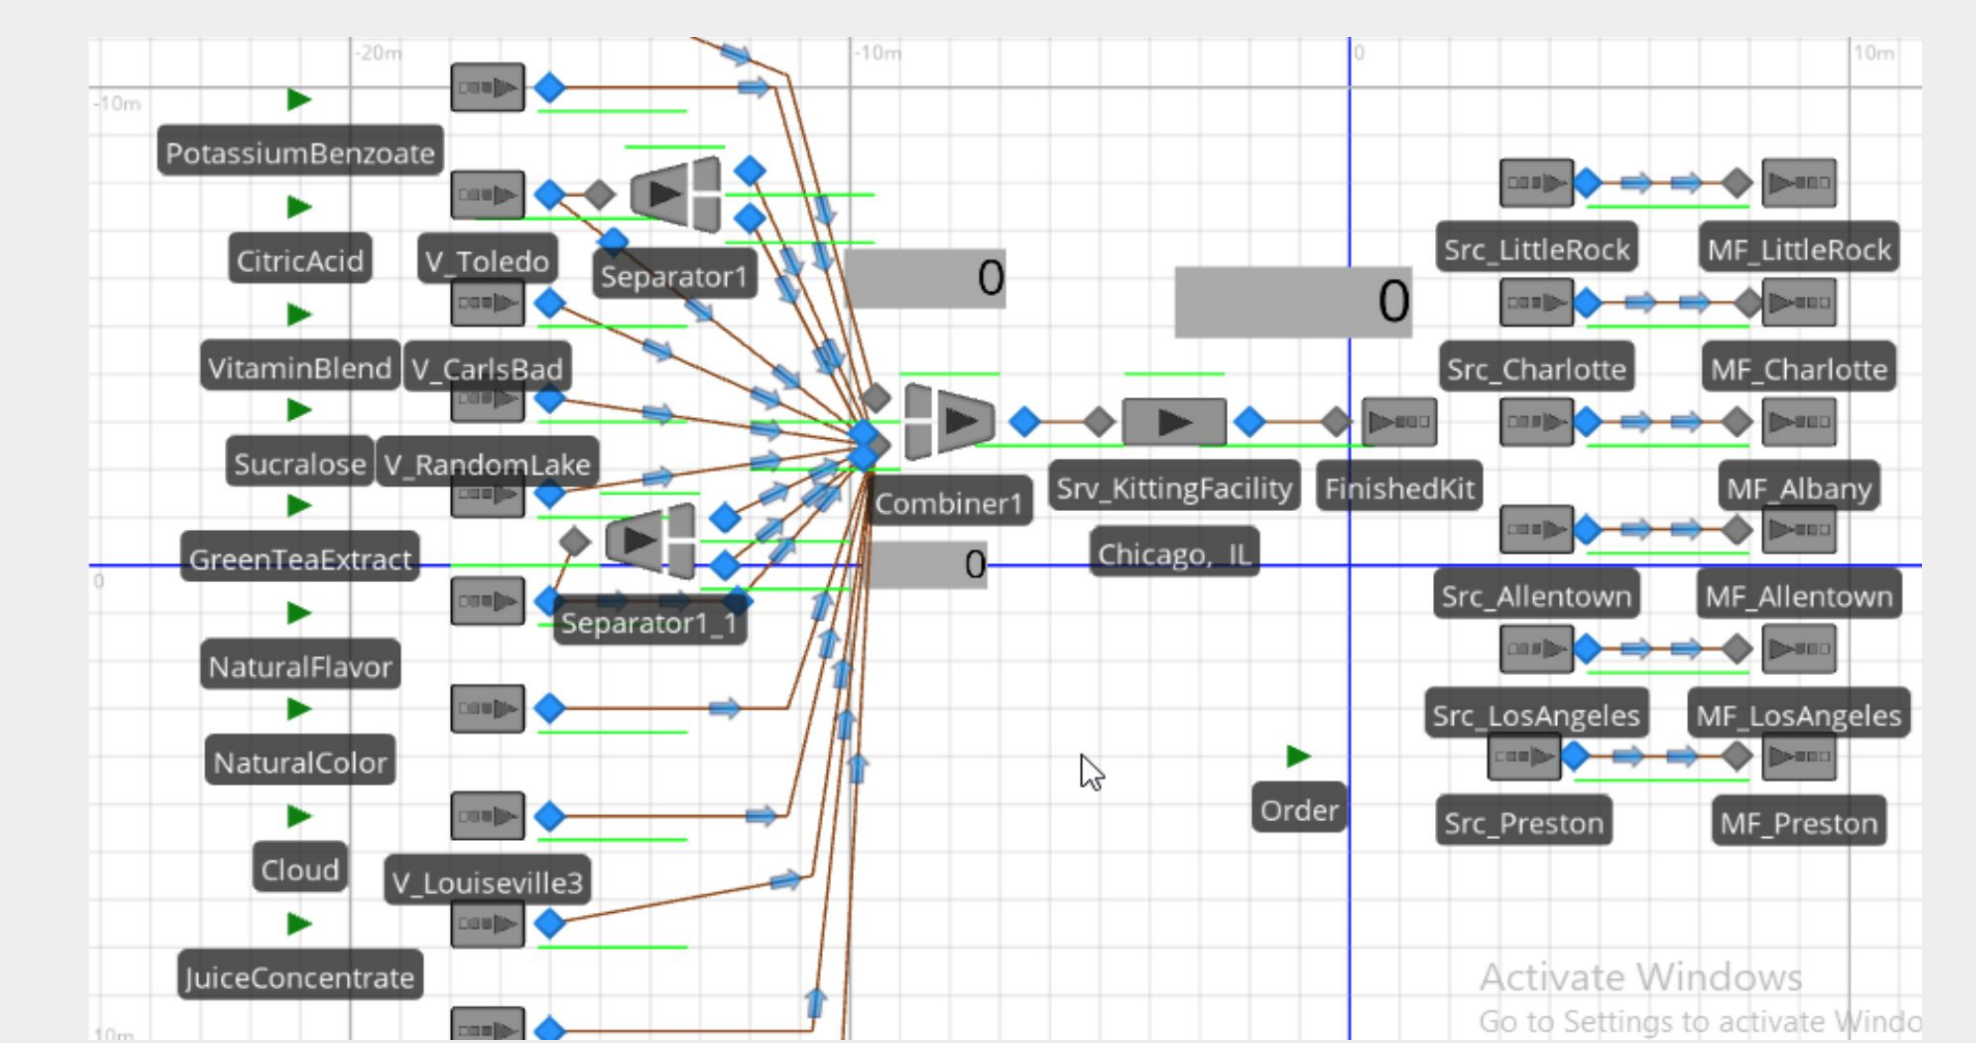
-20m
-10m
0
10m
-10m
PotassiumBenzoate
CitricAcid
V_Toledo
Separator1
0
0
VitaminBlend
V_CarlsBad
Sucralose
V_RandomLake
Combiner1
Srv_KittingFacility
FinishedKit
GreenTeaExtract
0
Chicago, IL
Separator1_1
NaturalFlavor
NaturalColor
Cloud
V_Louiseville3
JuiceConcentrate
Order
Src_LittleRock
MF_LittleRock
Src_Charlotte
MF_Charlotte
MF_Albany
Src_Allentown
MF_Allentown
Src_LosAngeles
MF_LosAngeles
Src_Preston
MF_Preston
0
10m
Activate Windows
Go to Settings to activate Windo